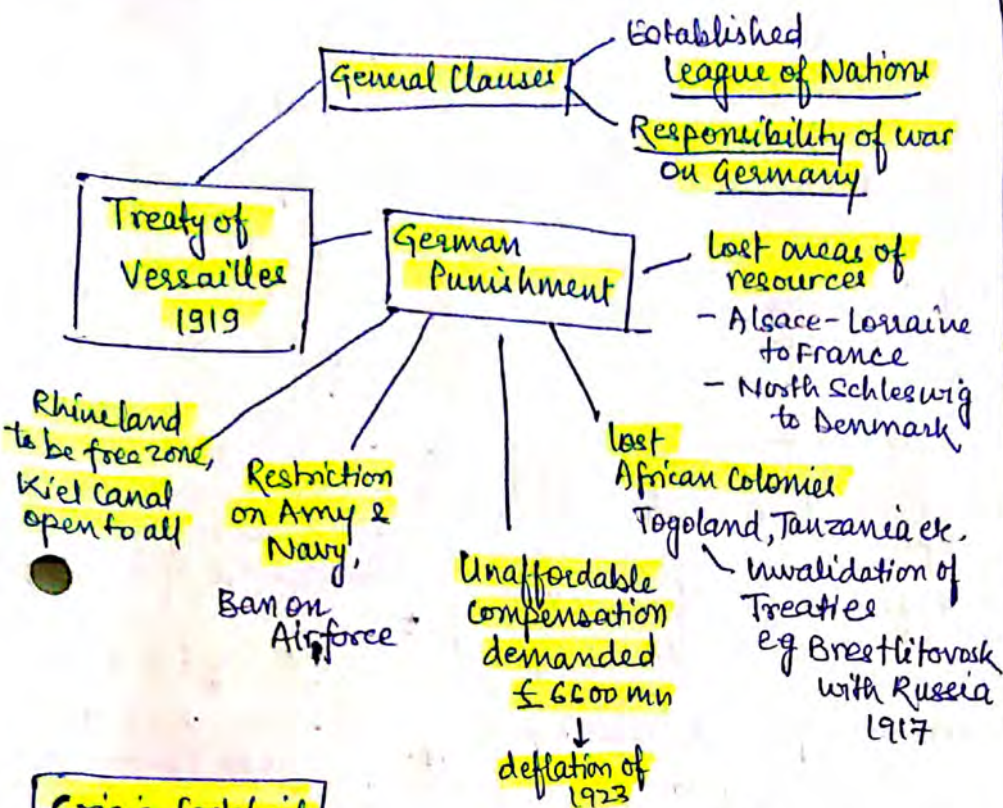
General Clauses

Established League of Nations

Responsibility of war on Germany

Treaty of Versailles 1919

German Punishment

Lost areas of resources
- Alsace-Lorraine to France
- North Schleswig to Denmark

Rhineland to be free zone, Kiel Canal open to all

Restriction on Army & Navy, Ban on Airforce

Unaffordable compensation demanded £6600 mn
↓
deflation of 1923

Lost African Colonies Togoland, Tanzania etc.

Invalidation of Treaties eg Brest Litovsk with Russia 1917

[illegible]